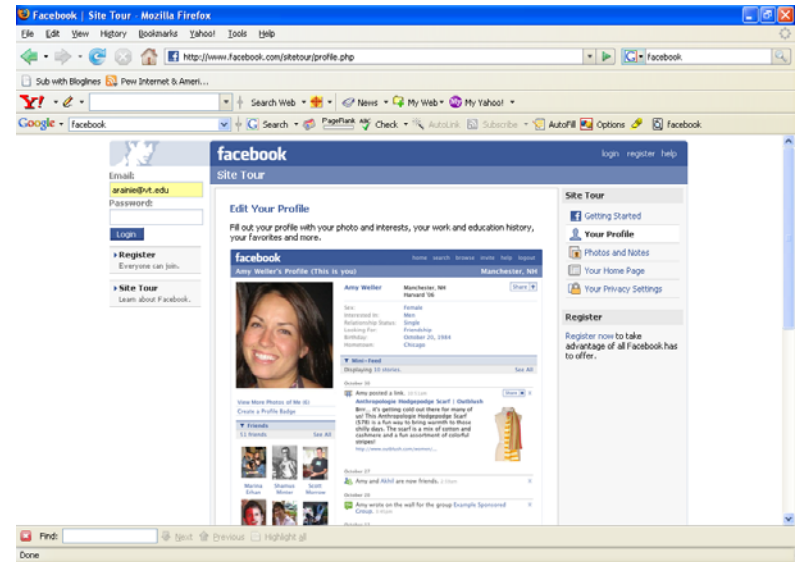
Facebook | Site Tour - Mozilla Firefox

File Edit View History Bookmarks Yahoo! Tools Help

http://www.facebook.com/sitetour/profile.php

facebook

Sub with Bloglines Pew Internet & Ameri...

Y! Search Web News My Web My Yahoo!

Google facebook Search PageRank Check AutoLink Subscribe AutoFill Options facebook

Email:
arainie@vt.edu
Password:
Login

Register
Everyone can join.

Site Tour
Learn about Facebook.

facebook
login register help

Site Tour

Edit Your Profile

Fill out your profile with your photo and interests, your work and education history, your favorites and more.

facebook
home search browse invite help logout
Amy Weller's Profile (This is you) Manchester, NH

Amy Weller Manchester, NH Harvard '06
Share

Sex: Female
Interested In: Men
Relationship Status: Single
Looking For: Friendship
Birthday: October 21, 1984
Hometown: Chicago

Mini-Feed
Displaying 10 stories. See All

October 30
Amy posted a link.
Anthropologie Hodgepodge Scarf | Outblush
Brr... it's getting cold out there for many of us! This Anthropologie Hodgepodge Scarf ($78) is a fun way to bring warmth to those chilly days. The scarf is a mix of cotton and cashmere and a fun assortment of colorful stripes!
http://www.outblush.com/women/...

View More Photos of Me (6)
Create a Profile Badge

Friends
11 friends See All

Marina Erhan
Shamus Minter
Scott Morrow

October 27
Amy and Akhil are now friends.

October 26
Amy wrote on the wall for the group Example Sponsored Group.

October 21

Site Tour
Getting Started
Your Profile
Photos and Notes
Your Home Page
Your Privacy Settings

Register
Register now to take advantage of all Facebook has to offer.

Find: Next Previous Highlight all

Done